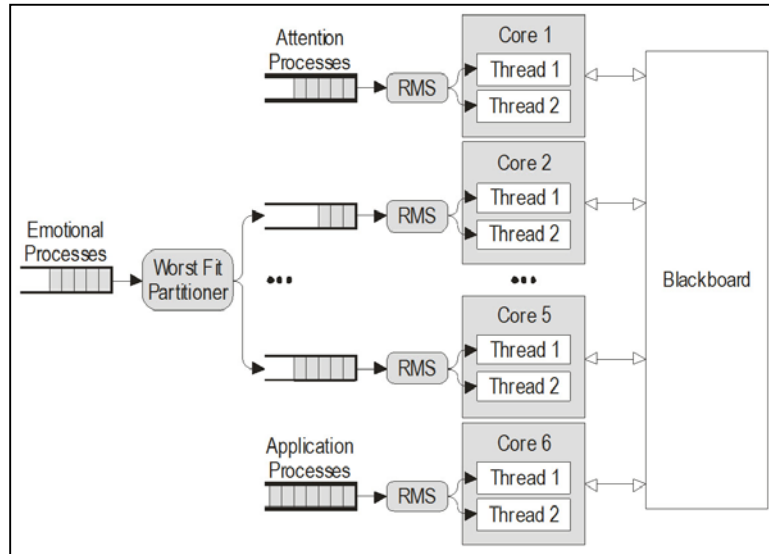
Attention Processes

RMS

Core 1
Thread 1
Thread 2

Core 2
Thread 1
Thread 2

Emotional Processes

Worst Fit Partitioner

RMS

•••

•••

Blackboard

Core 5
Thread 1
Thread 2

RMS

Application Processes

RMS

Core 6
Thread 1
Thread 2